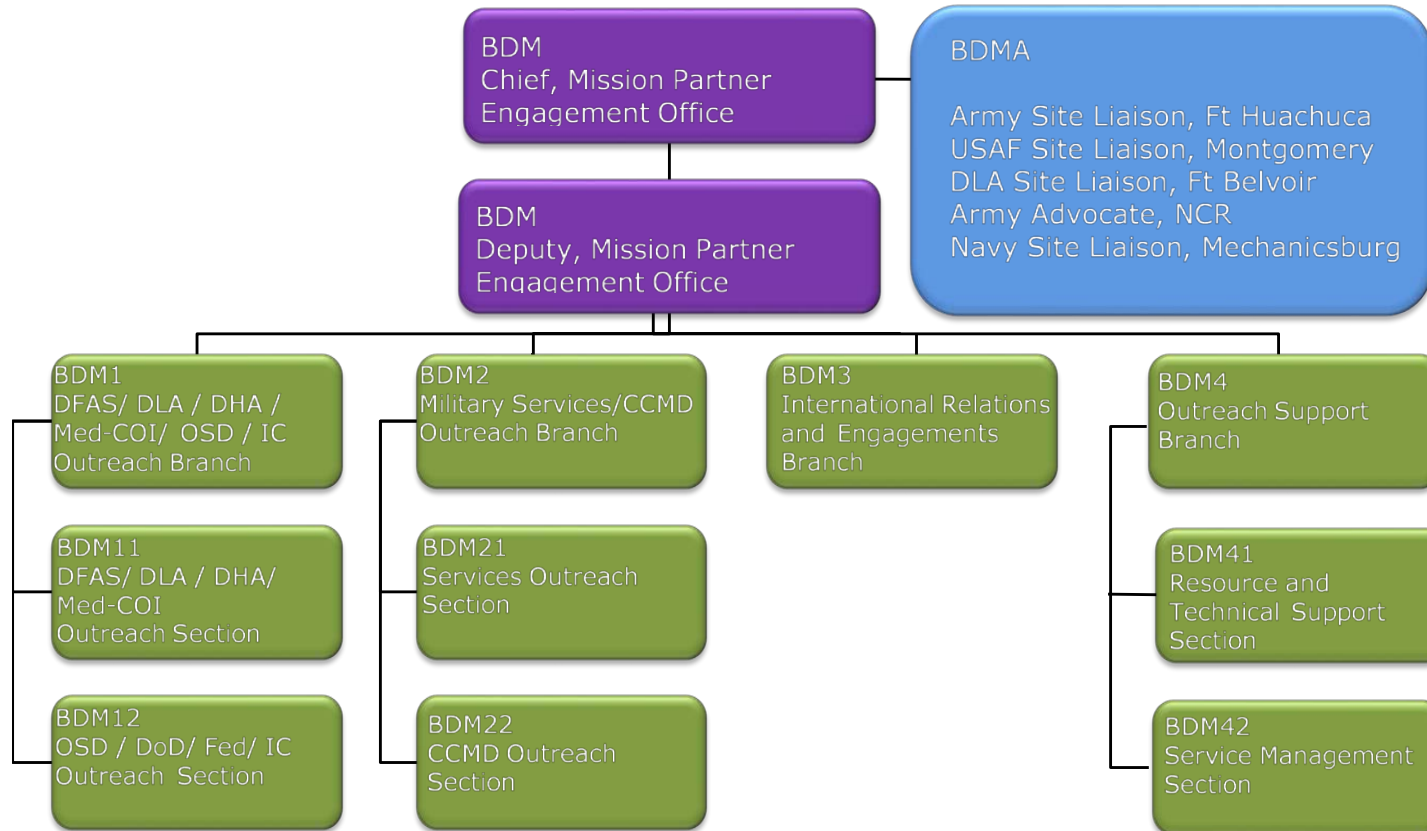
BDM
Chief, Mission Partner Engagement Office

BDMA

Army Site Liaison, Ft Huachuca
USAF Site Liaison, Montgomery
DLA Site Liaison, Ft Belvoir
Army Advocate, NCR
Navy Site Liaison, Mechanicsburg

BDM
Deputy, Mission Partner Engagement Office

BDM1
DFAS/ DLA / DHA / Med-COI/ OSD / IC
Outreach Branch

BDM2
Military Services/CCMD
Outreach Branch

BDM3
International Relations and Engagements Branch

BDM4
Outreach Support Branch

BDM11
DFAS/ DLA / DHA/ Med-COI
Outreach Section

BDM21
Services Outreach Section

BDM41
Resource and Technical Support Section

BDM12
OSD / DoD/ Fed/ IC
Outreach Section

BDM22
CCMD Outreach Section

BDM42
Service Management Section